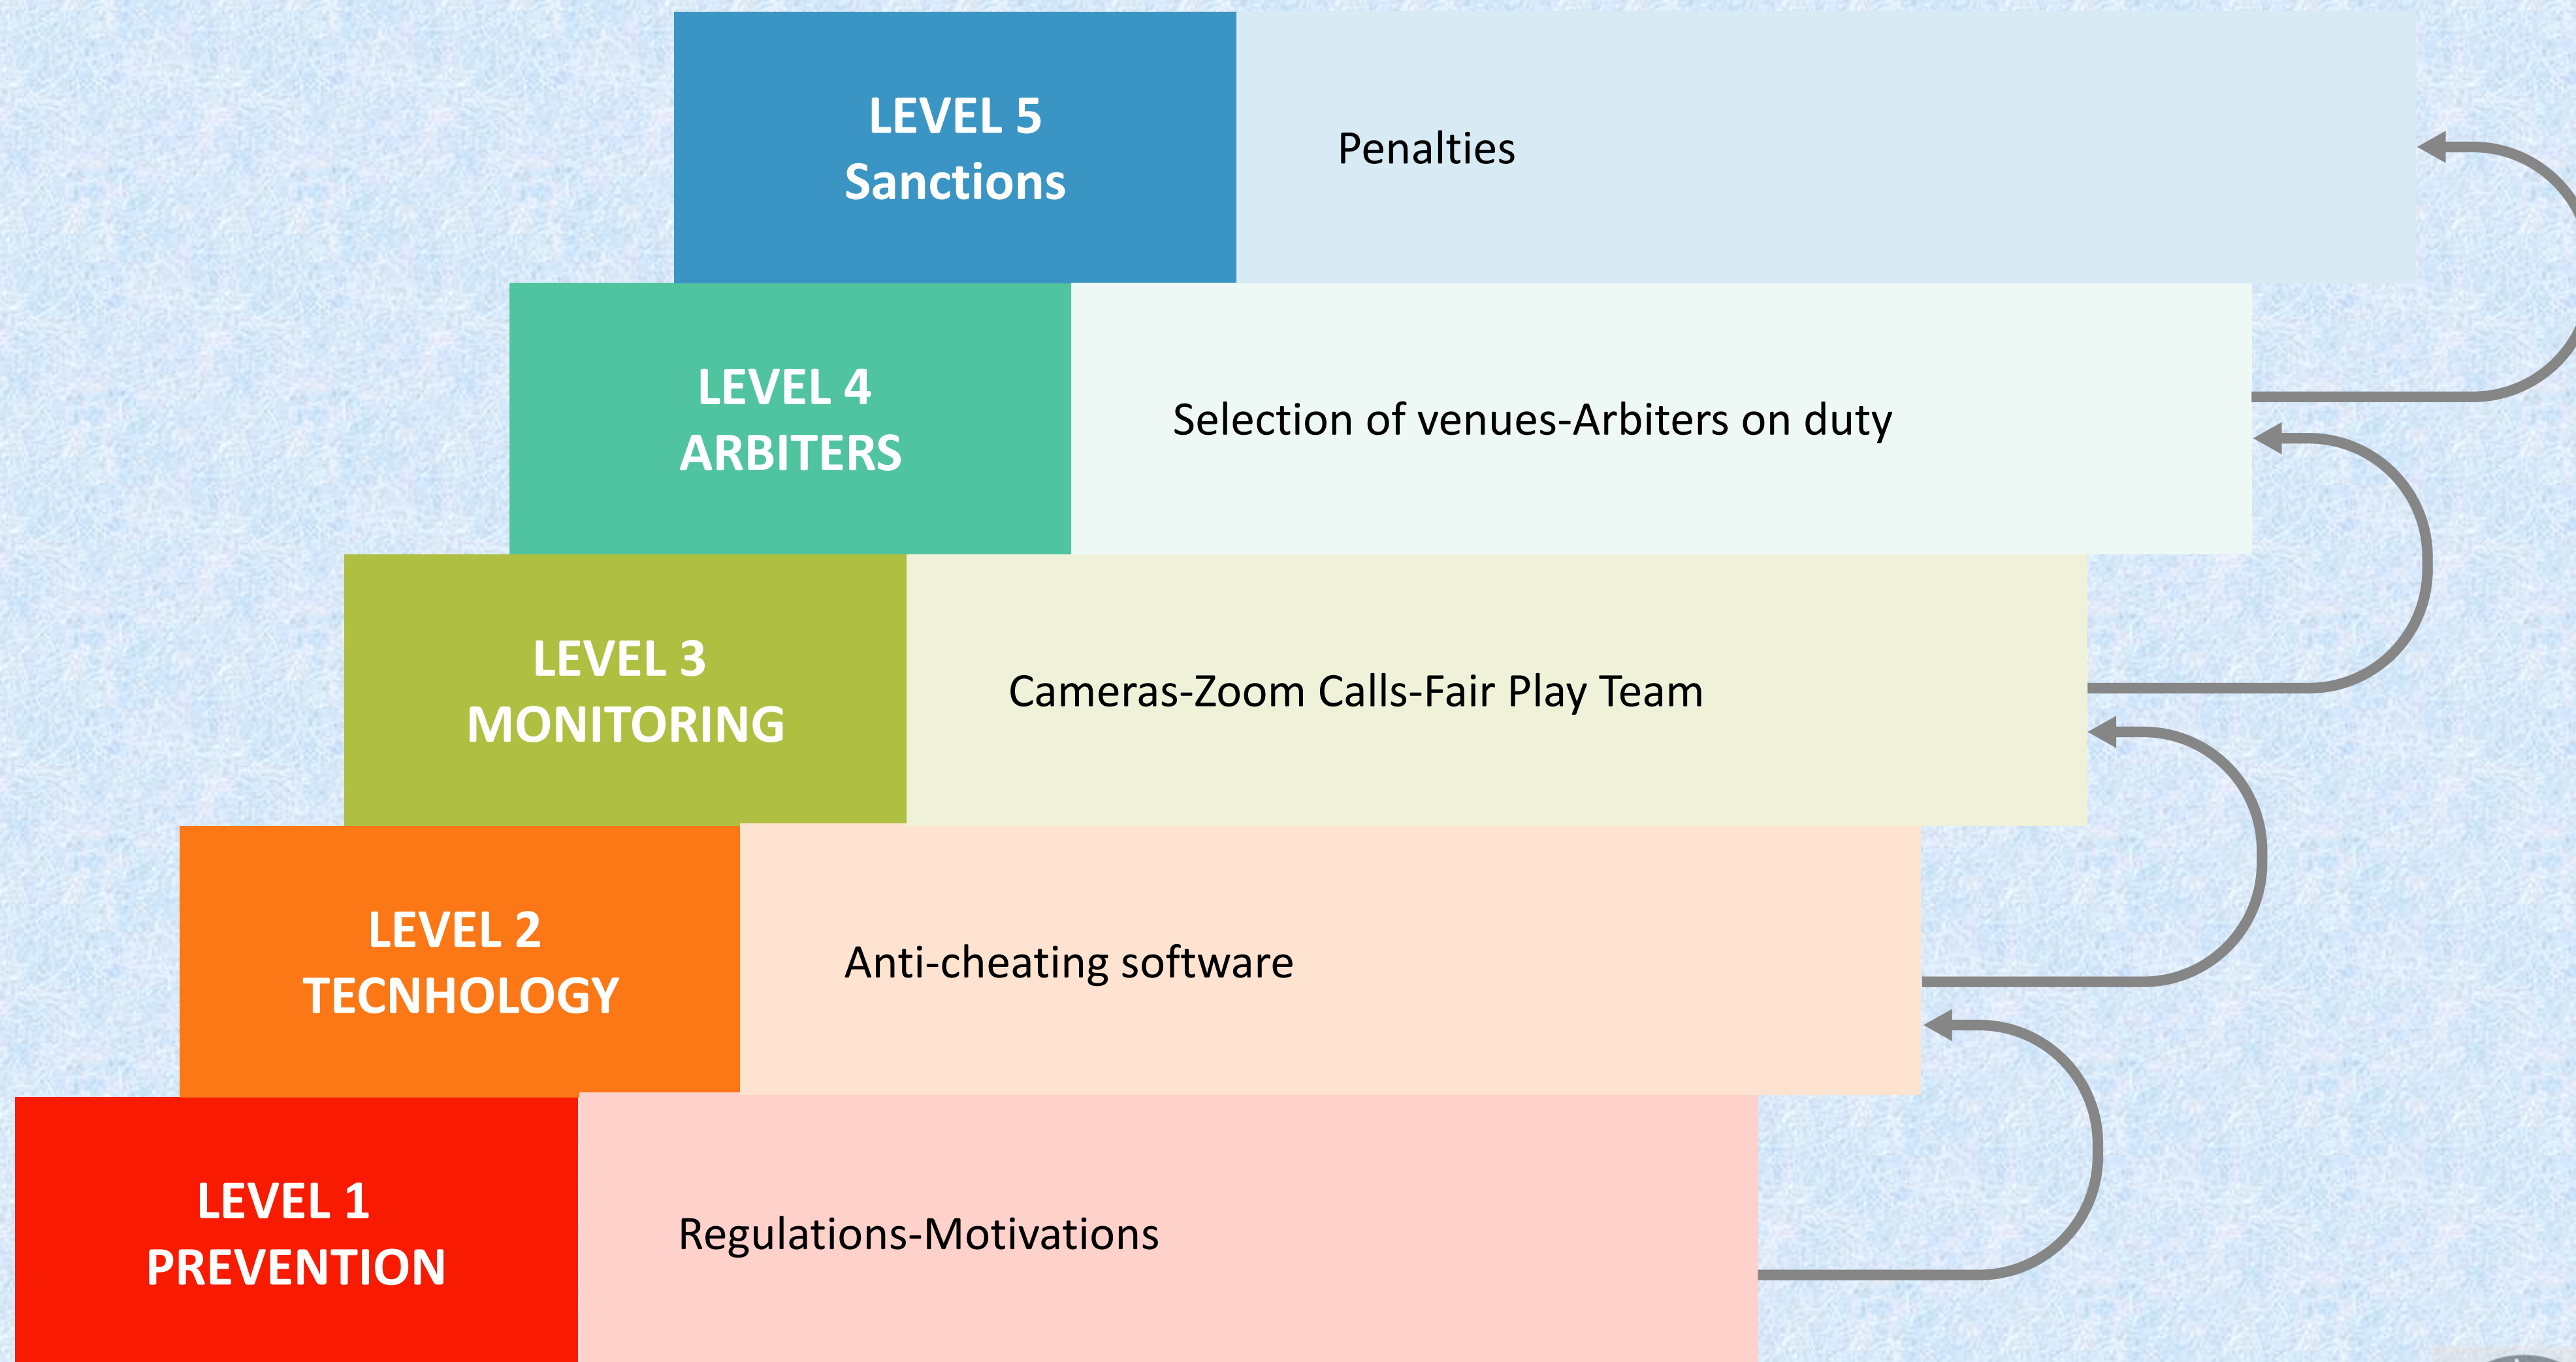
LEVEL 5
Sanctions

Penalties

LEVEL 4
ARBITERS

Selection of venues-Arbiters on duty

LEVEL 3
MONITORING

Cameras-Zoom Calls-Fair Play Team

LEVEL 2
TECNHOLOGY

Anti-cheating software

LEVEL 1
PREVENTION

Regulations-Motivations